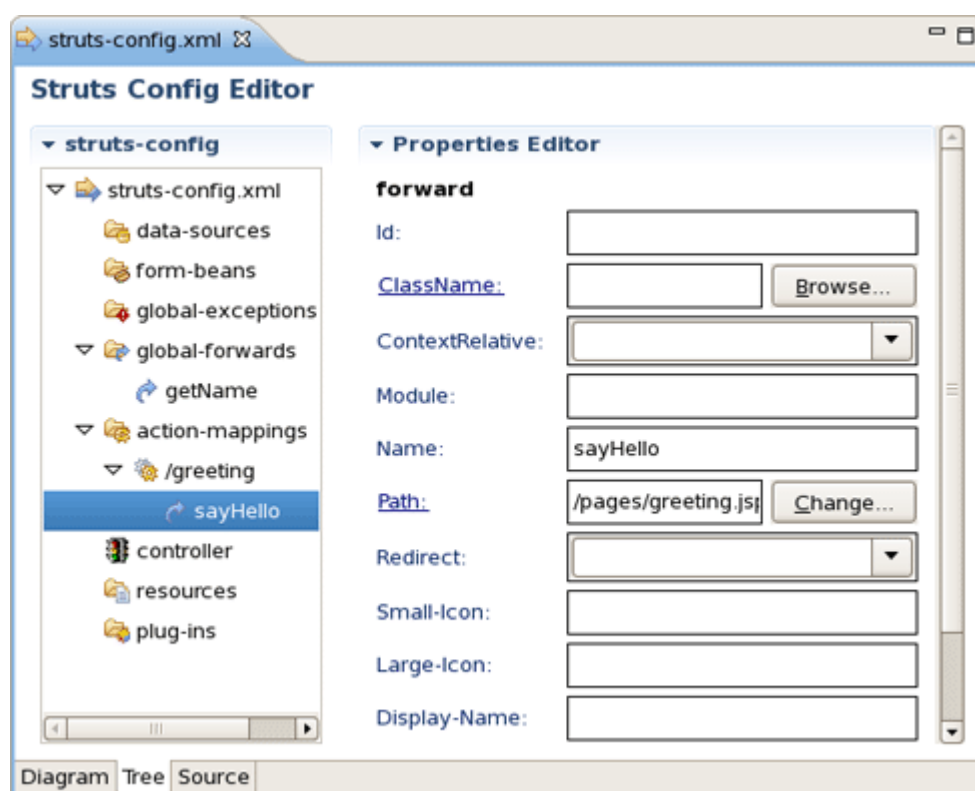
struts-config.xml

Struts Config Editor

struts-config

struts-config.xml
data-sources
form-beans
global-exceptions
global-forwards
getName
action-mappings
/greeting
sayHello
controller
resources
plug-ins

Properties Editor

forward

| | | |
|---|---|---|
| Id: | | |
| ClassName: | | Browse... |
| ContextRelative: | | |
| Module: | | |
| Name: | sayHello | |
| Path: | /pages/greeting.jsp | Change... |
| Redirect: | | |
| Small-Icon: | | |
| Large-Icon: | | |
| Display-Name: | | |

Diagram Tree Source